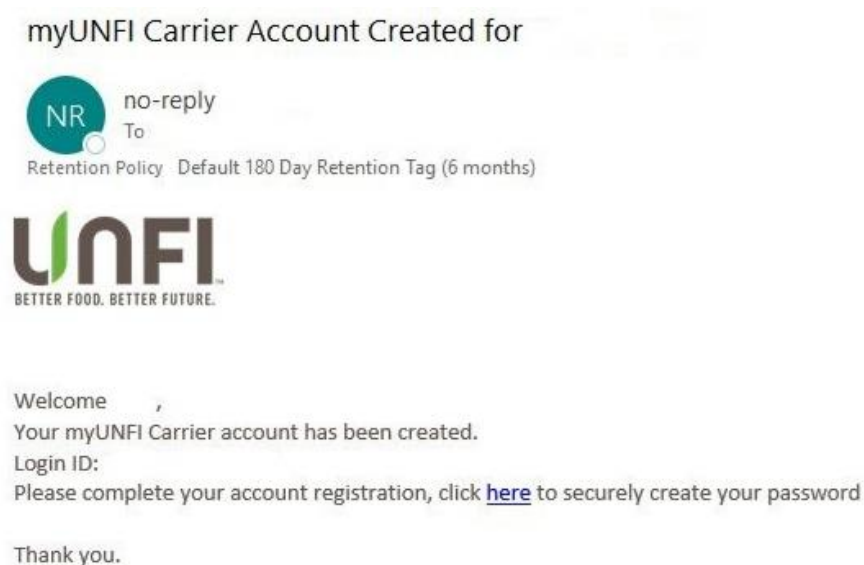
myUNFI Carrier Account Created for

NR no-reply
To

Retention Policy Default 180 Day Retention Tag (6 months)

UNFI
BETTER FOOD. BETTER FUTURE.

Welcome ,
Your myUNFI Carrier account has been created.
Login ID:
Please complete your account registration, click here to securely create your password

Thank you.